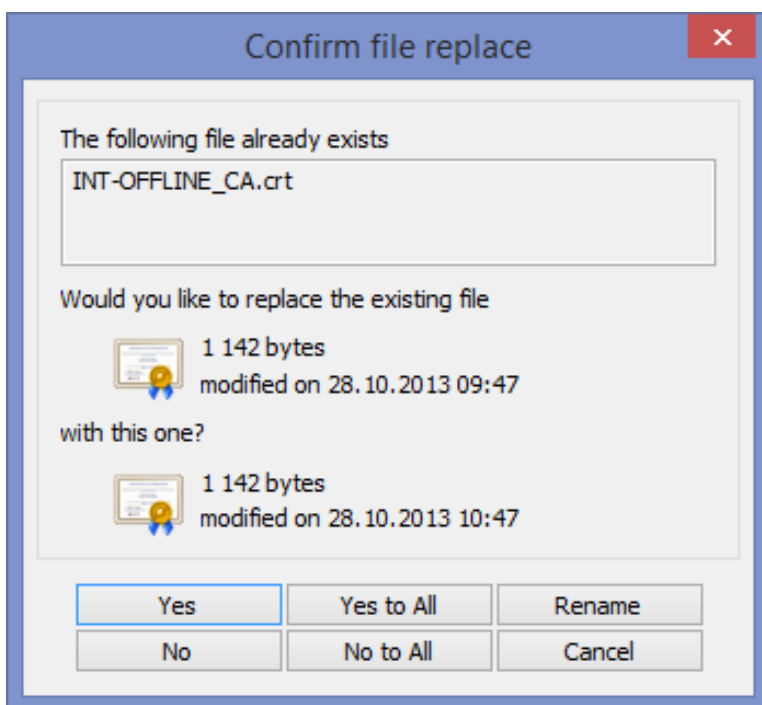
Confirm file replace

The following file already exists

INT-OFFLINE_CA.crt

Would you like to replace the existing file

1 142 bytes
modified on 28.10.2013 09:47

with this one?

1 142 bytes
modified on 28.10.2013 10:47

Yes
Yes to All
Rename
No
No to All
Cancel